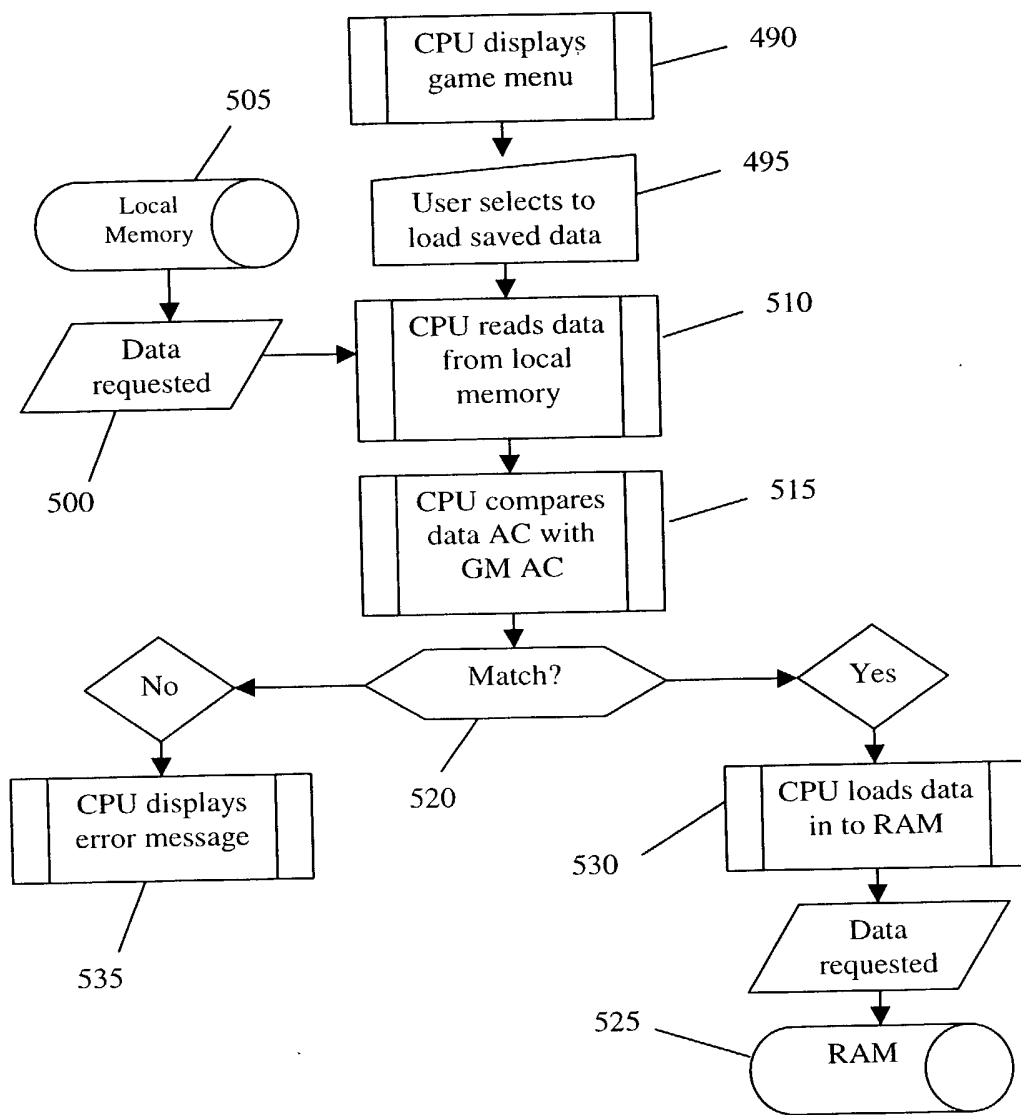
CPU displays game menu

490

505

Local Memory

User selects to load saved data

495

Data requested

CPU reads data from local memory

510

500

CPU compares data AC with GM AC

515

No

Match?

Yes

CPU displays error message

520

CPU loads data in to RAM

530

535

Data requested

525

RAM